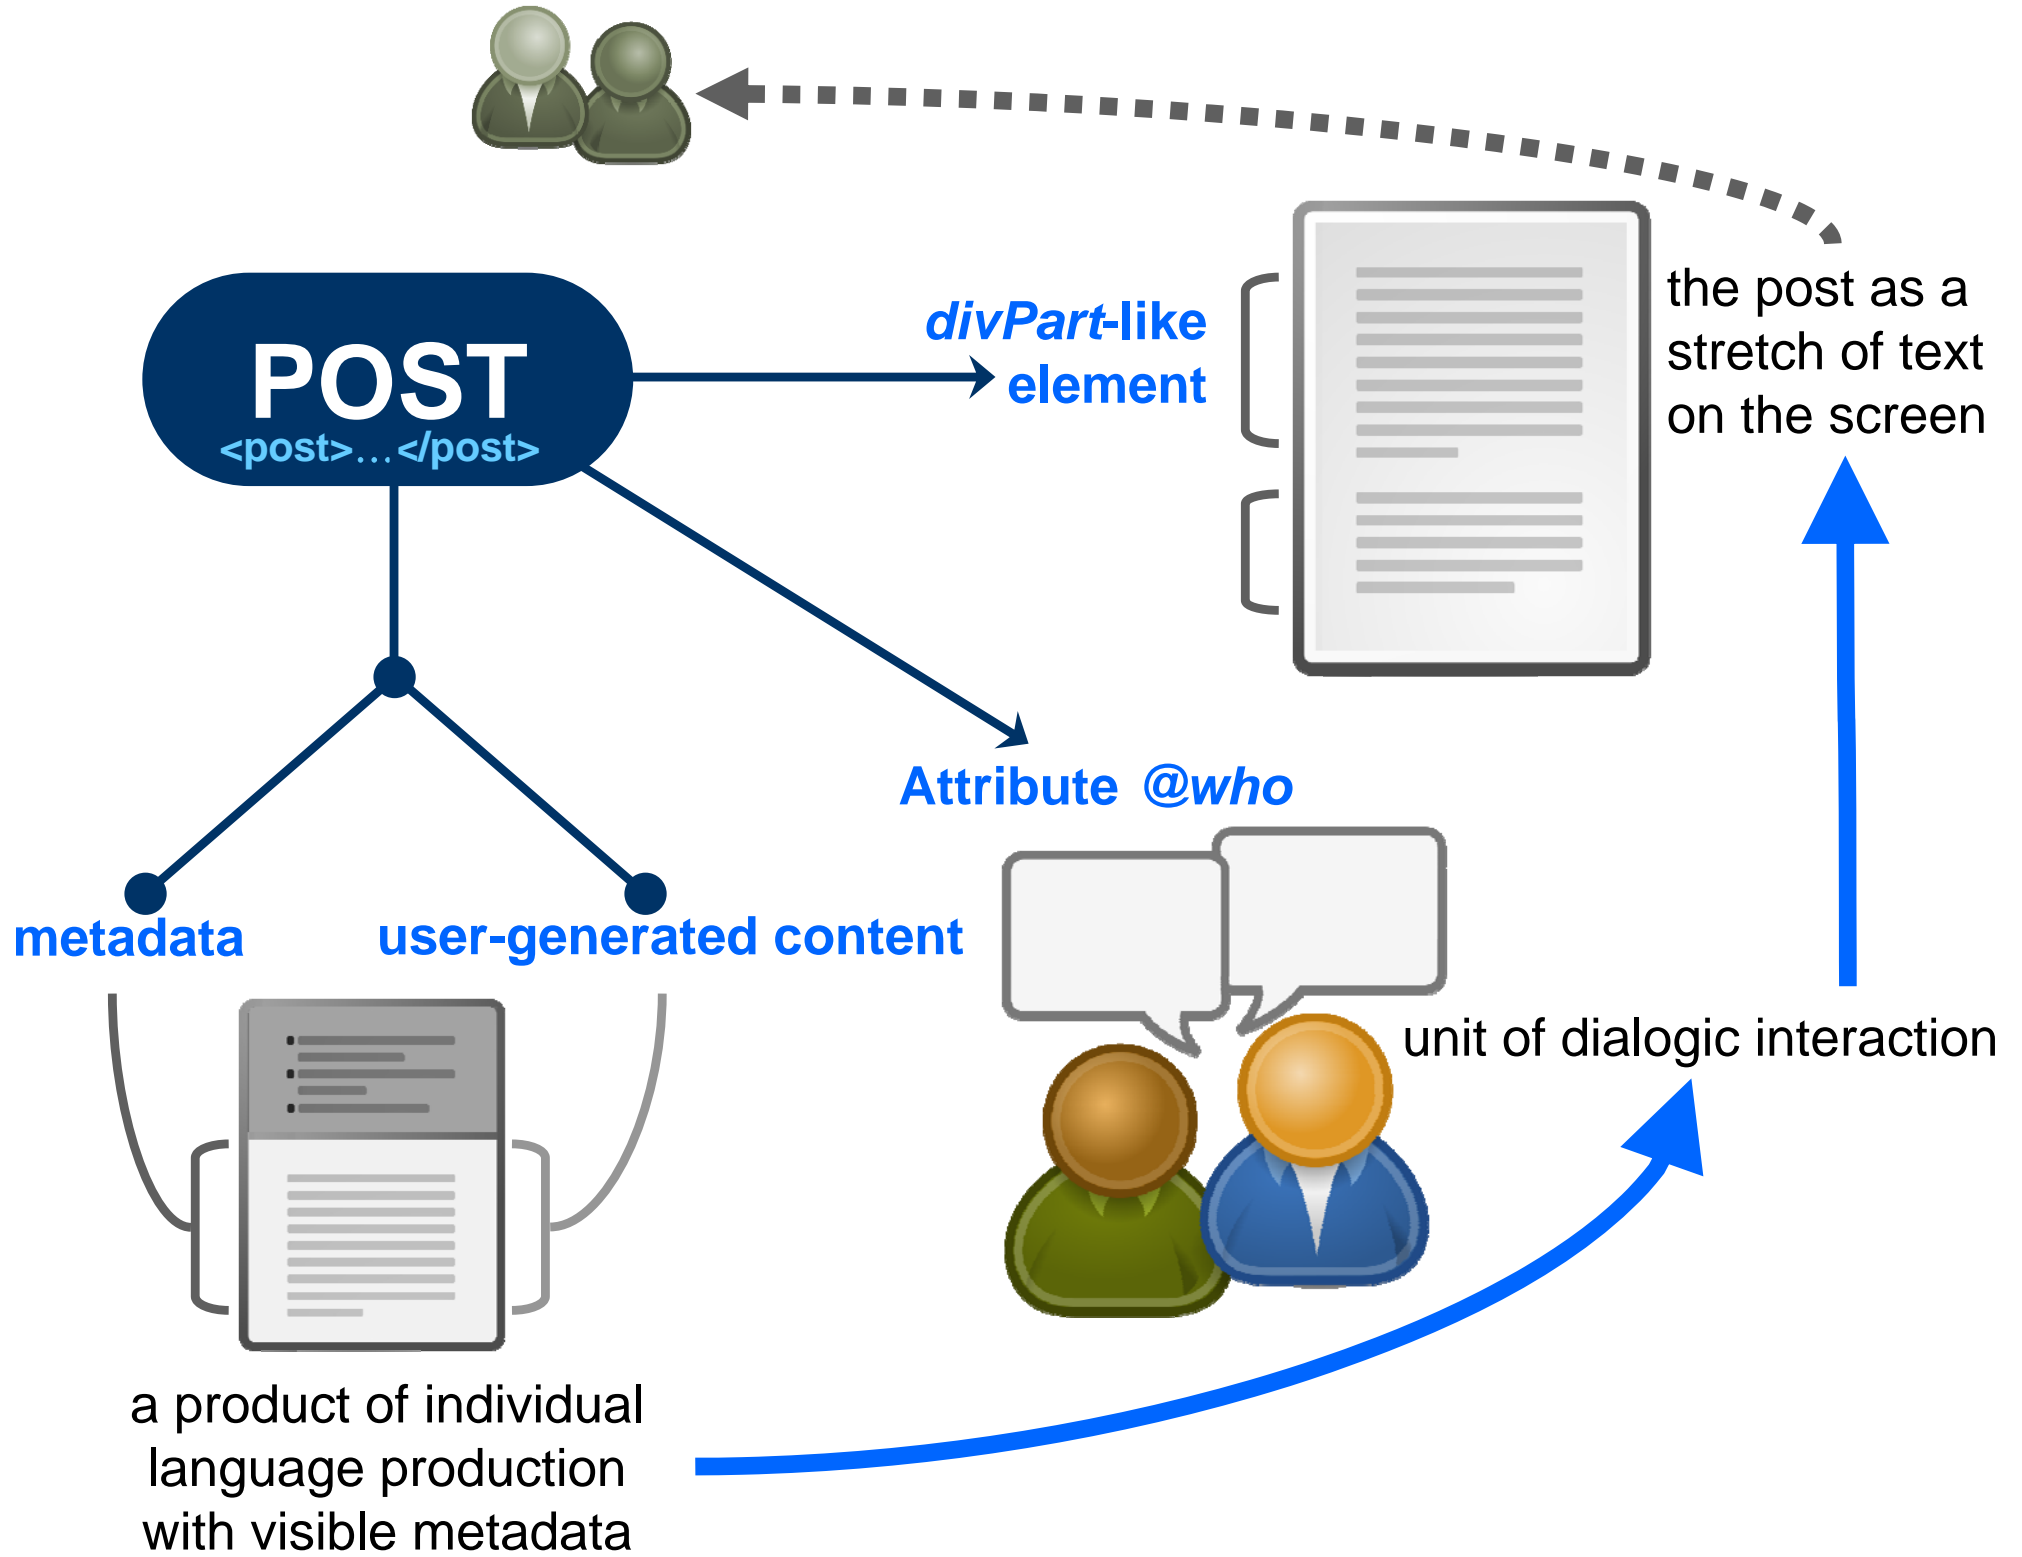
POST
<post>…</post>

divPart-like element

the post as a stretch of text on the screen

Attribute @who

metadata

user-generated content

unit of dialogic interaction

a product of individual language production with visible metadata